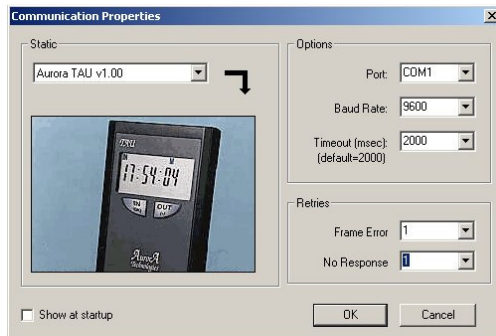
Communication Properties

Static

Aurora TAU v1.00

TAU
17:54:04
IN
OUT
AurorA Technologies

Options

Port: COM1

Baud Rate: 9600

Timeout (msec): (default=2000) 2000

Retries

Frame Error 1

No Response 1

Show at startup

OK

Cancel